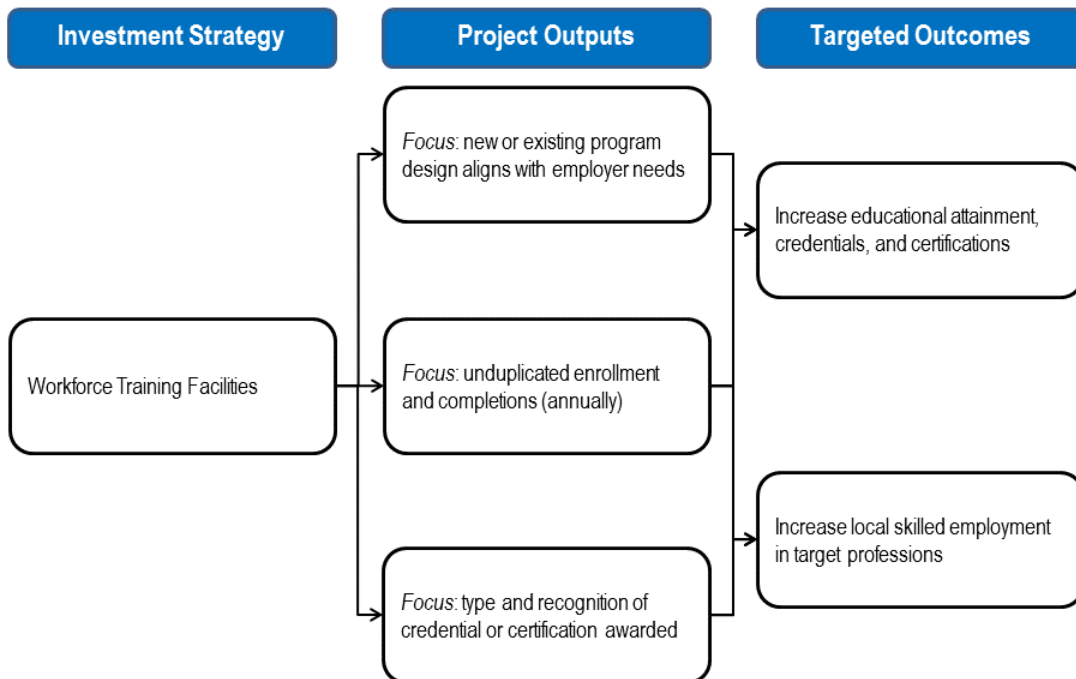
Investment Strategy

Project Outputs

Targeted Outcomes

Workforce Training Facilities

Focus: new or existing program design aligns with employer needs

Focus: unduplicated enrollment and completions (annually)

Focus: type and recognition of credential or certification awarded

Increase educational attainment, credentials, and certifications

Increase local skilled employment in target professions